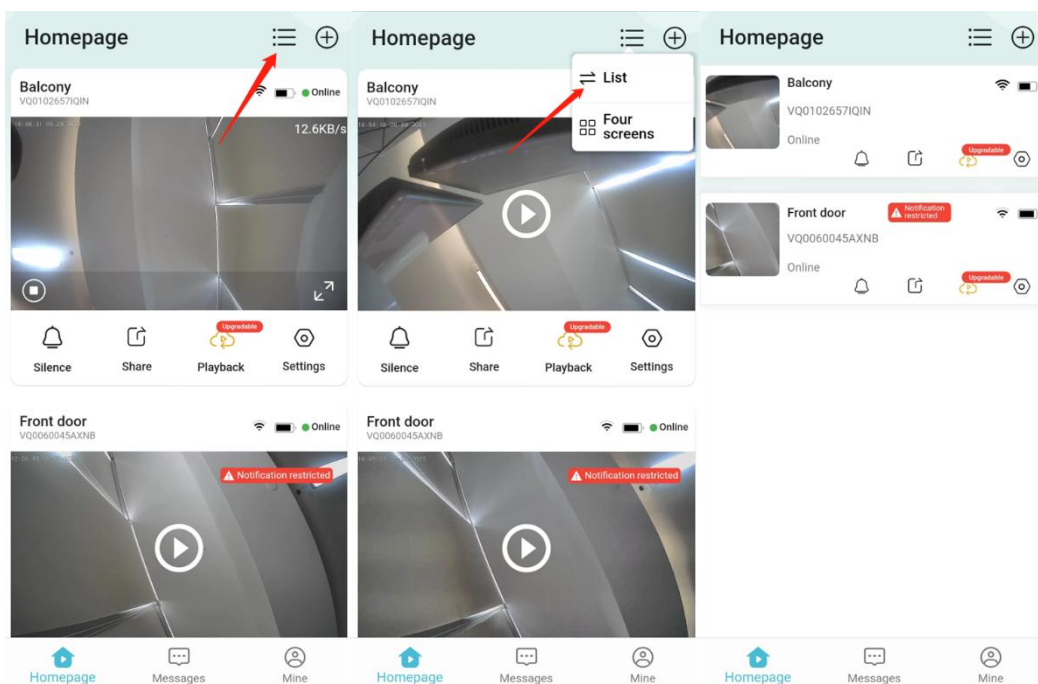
Homepage

Balcony
VQ0102657IQIN
Online
12.6KB/s

Silence
Share
Upgradable
Playback
Settings

Front door
VQ0060045AXNB
Online
Notification restricted

Homepage
Messages
Mine

Homepage

List
Four screens

Balcony
VQ0102657IQIN

Silence
Share
Upgradable
Playback
Settings

Front door
VQ0060045AXNB
Online
Notification restricted

Homepage
Messages
Mine

Homepage

Balcony
VQ0102657IQIN
Online
Upgradable

Front door
Notification restricted
VQ0060045AXNB
Online
Upgradable

Homepage
Messages
Mine